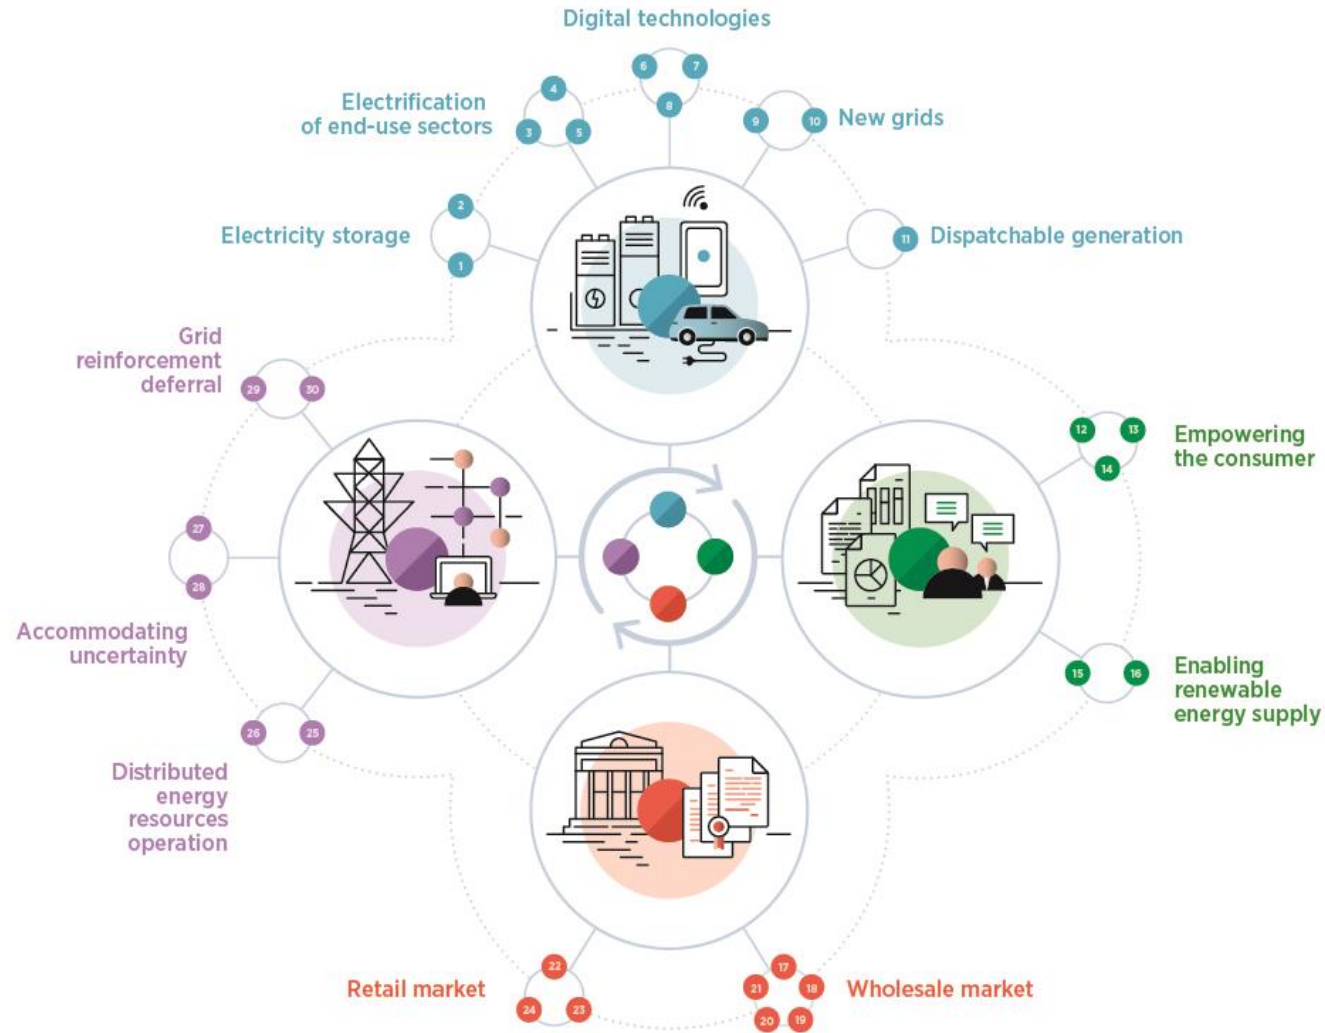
Digital technologies

6 7 8

Electrification of end-use sectors

4 3 5

New grids

9 10

Electricity storage

2 1

Dispatchable generation

11

Grid reinforcement deferral

29 30

Empowering the consumer

12 13 14

27 28

Accommodating uncertainty

Enabling renewable energy supply

15 16

26 25

Distributed energy resources operation

Retail market

22 24 23

17 21 18 20 19

Wholesale market